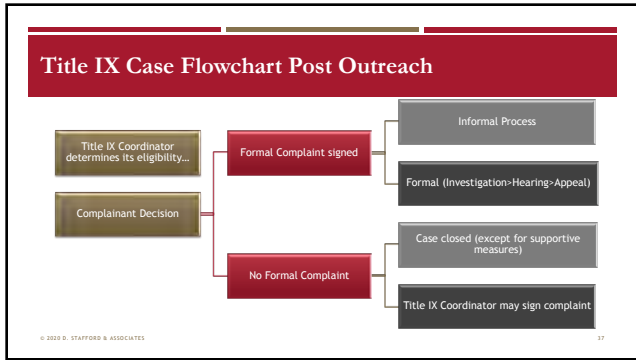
Title IX Case Flowchart Post Outreach

Title IX Coordinator determines its eligibility...

Complainant Decision

Formal Complaint signed

No Formal Complaint

Informal Process

Formal (Investigation>Hearing>Appeal)

Case closed (except for supportive measures)

Title IX Coordinator may sign complaint

© 2020 D. STAFFORD & ASSOCIATES

37